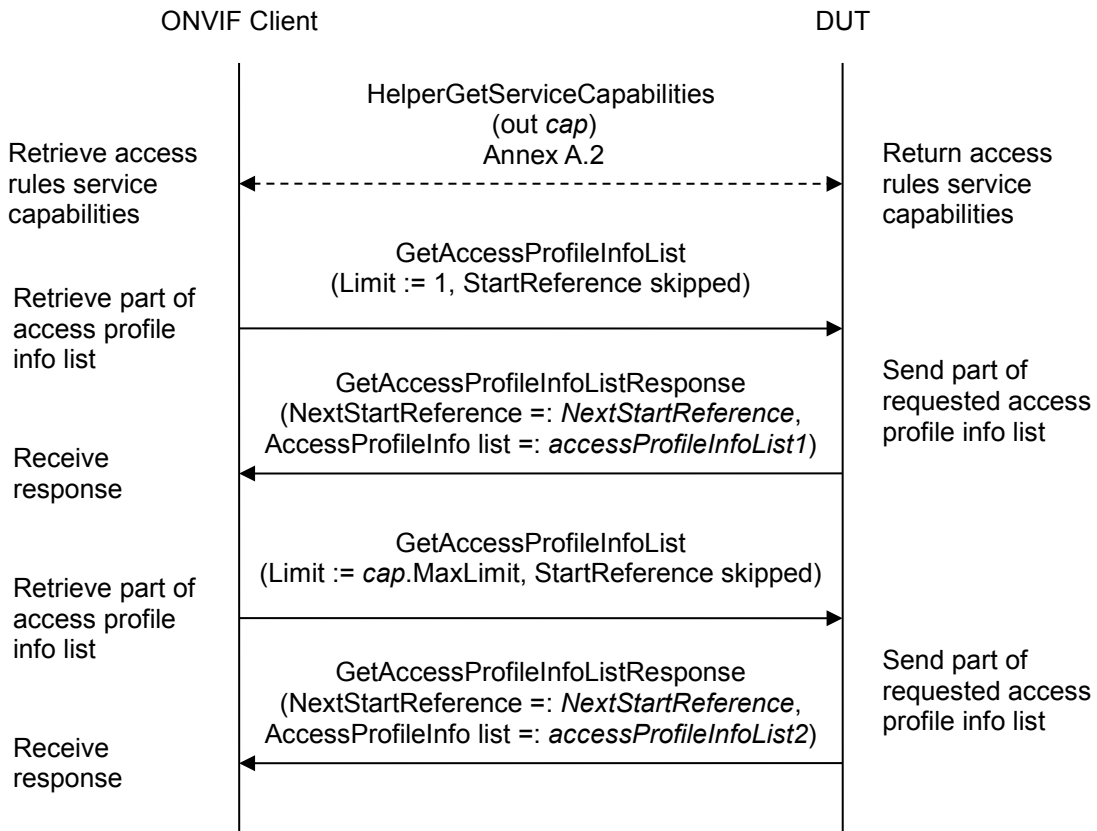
ONVIF Client

DUT

HelperGetServiceCapabilities (out *cap*) Annex A.2

Retrieve access rules service capabilities

Return access rules service capabilities

GetAccessProfileInfoList (Limit := 1, StartReference skipped)

Retrieve part of access profile info list

GetAccessProfileInfoListResponse (NextStartReference =: *NextStartReference*, AccessProfileInfo list =: *accessProfileInfoList1*)

Send part of requested access profile info list

Receive response

GetAccessProfileInfoList (Limit := *cap*.MaxLimit, StartReference skipped)

Retrieve part of access profile info list

GetAccessProfileInfoListResponse (NextStartReference =: *NextStartReference*, AccessProfileInfo list =: *accessProfileInfoList2*)

Send part of requested access profile info list

Receive response